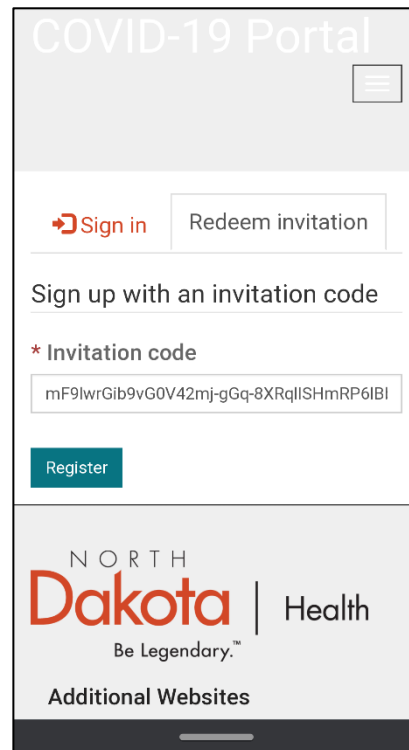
COVID-19 Portal

Sign in

Redeem invitation

Sign up with an invitation code

* Invitation code

mF9lwrGib9vG0V42mj-gGq-8XRqlISHmRP6IBI

Register

NORTH
Dakota | Health
Be Legendary.™

Additional Websites